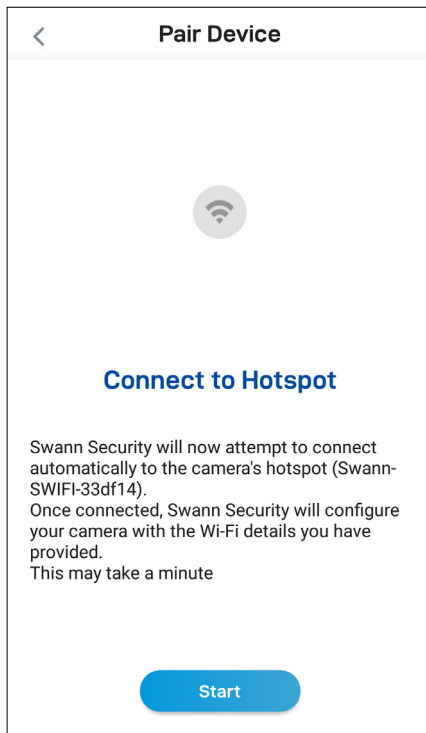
Pair Device

Connect to Hotspot

Swann Security will now attempt to connect automatically to the camera's hotspot (Swann-SWIFI-33df14).
Once connected, Swann Security will configure your camera with the Wi-Fi details you have provided.
This may take a minute

Start